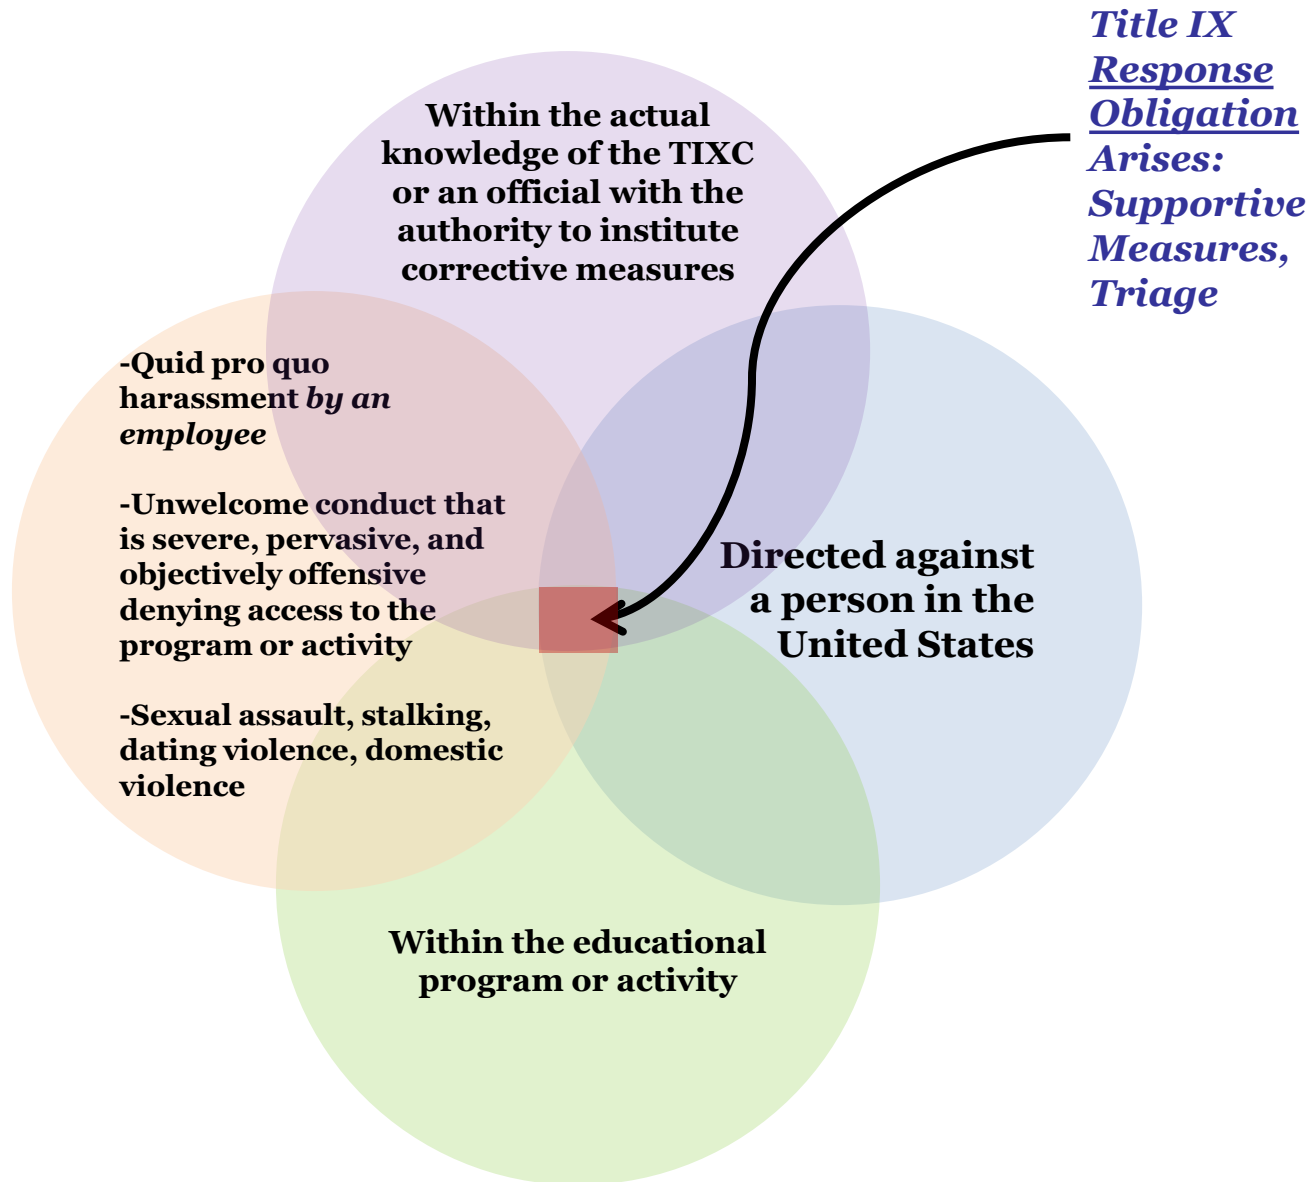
Title IX Response Obligation Arises: Supportive Measures, Triage

Within the actual knowledge of the TIXC or an official with the authority to institute corrective measures

-Quid pro quo harassment *by an employee*

-Unwelcome conduct that is severe, pervasive, and objectively offensive denying access to the program or activity

-Sexual assault, stalking, dating violence, domestic violence

Directed against a person in the United States

Within the educational program or activity